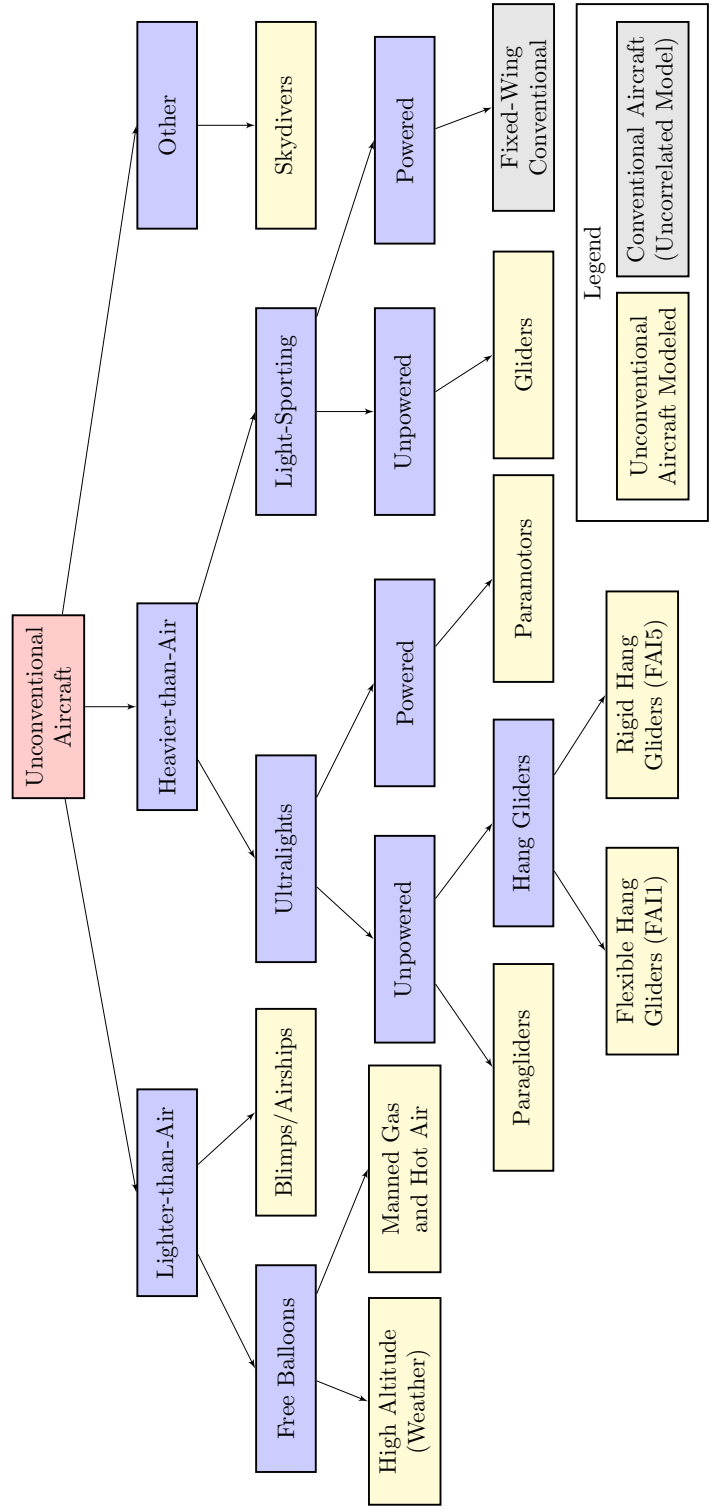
Unconventional Aircraft

Lighter-than-Air

Heavier-than-Air

Other

Free Balloons

Blimps/Airships

Ultralights

Light-Sporting

Skydivers

High Altitude (Weather)

Manned Gas and Hot Air

Unpowered

Powered

Unpowered

Powered

Paragliders

Hang Gliders

Paramotors

Gliders

Fixed-Wing Conventional

Flexible Hang Gliders (FAI1)

Rigid Hang Gliders (FAI5)

Legend

Unconventional Aircraft Modeled

Conventional Aircraft (Uncorrelated Model)